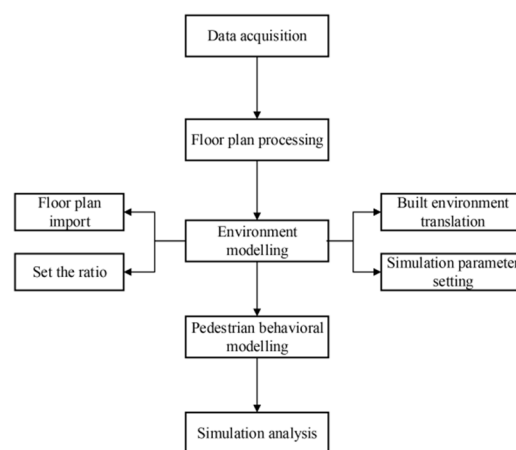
Data acquisition

Floor plan processing

Floor plan import

Set the ratio

Environment modelling

Built environment translation

Simulation parameter setting

Pedestrian behavioral modelling

Simulation analysis